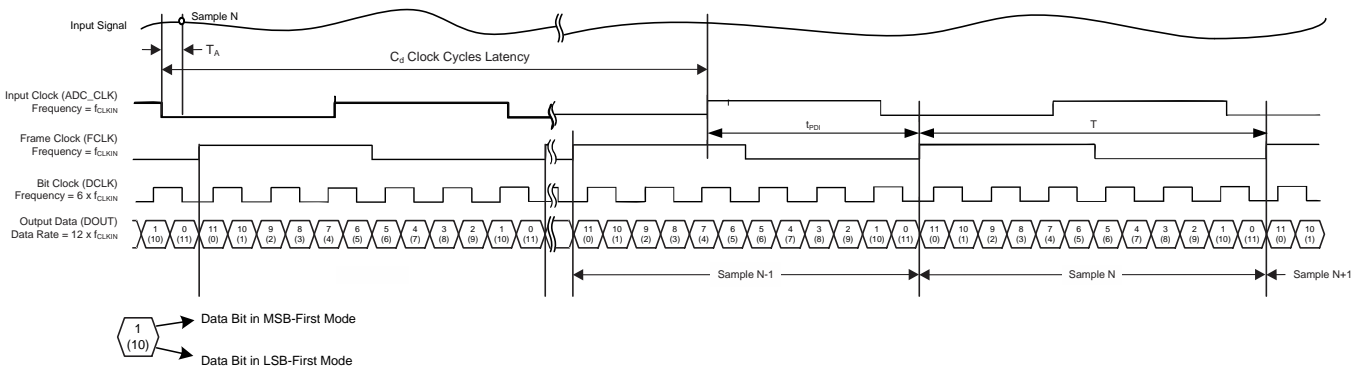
Input Signal

Sample N

$T_A$

$C_d$ Clock Cycles Latency

Input Clock (ADC_CLK)
Frequency = $f_{CLKIN}$

$t_{PDI}$

T

Frame Clock (FCLK)
Frequency = $f_{CLKIN}$

Bit Clock (DCLK)
Frequency = 6 x $f_{CLKIN}$

Output Data (DOUT)
Data Rate = 12 x $f_{CLKIN}$

1 (10) 0 (11) 11 (0) 10 (1) 9 (2) 8 (3) 7 (4) 6 (5) 5 (6) 4 (7) 3 (8) 2 (9) 1 (10) 0 (11) 11 (0) 10 (1) 9 (2) 8 (3) 7 (4) 6 (5) 5 (6) 4 (7) 3 (8) 2 (9) 1 (10) 0 (11) 11 (0) 10 (1) 9 (2) 8 (3) 7 (4) 6 (5) 5 (6) 4 (7) 3 (8) 2 (9) 1 (10) 0 (11) 11 (0) 10 (1)

Sample N-1

Sample N

Sample N+1

1 (10)

Data Bit in MSB-First Mode

Data Bit in LSB-First Mode